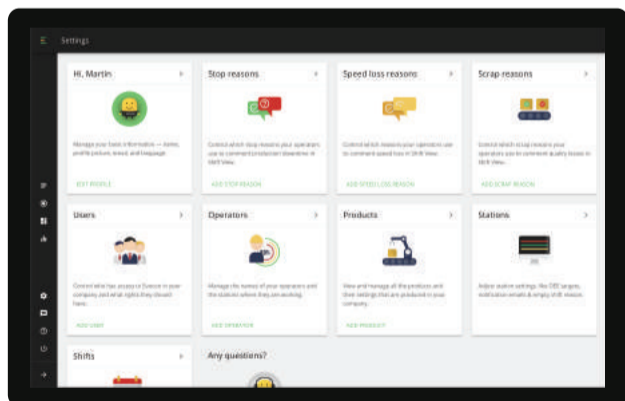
Settings

Hi, Martin

Manage your basic information — name, profile picture, email, and language.

EDIT PROFILE

Stop reasons

Control which stop reasons your operators use to comment production downtime in Shift View.

ADD STOP REASON

Speed loss reasons

Control which reasons your operators use to comment speed loss in Shift View.

ADD SPEED LOSS REASON

Scrap reasons

Control which scrap reasons your operators use to comment quality losses in Shift View.

ADD SCRAP REASON

Users

Control who has access to Evocon in your company and what rights they should have.

ADD USER

Operators

Manage the names of your operators and the stations where they are working.

ADD OPERATOR

Products

View and manage all the products and their settings that are produced in your company.

ADD PRODUCT

Stations

Adjust station settings, like OEE targets, notification emails & simply shift reason.

Shifts

Any questions?